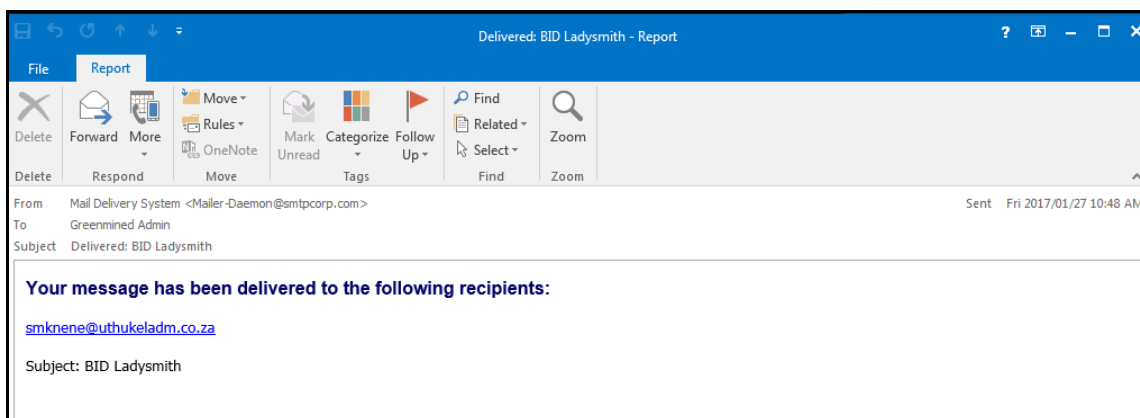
Delivered: BID Ladysmith - Report

? – ☐ ✕

File Report

Delete
Delete

Forward More
Respond

Move
Rules
OneNote
Move

Mark Unread
Categorize
Follow Up
Tags

Find
Related
Select
Find

Zoom
Zoom

From Mail Delivery System <Mailer-Daemon@smtpcorp.com>
To Greenmined Admin
Subject Delivered: BID Ladysmith

Sent Fri 2017/01/27 10:48 AM

Your message has been delivered to the following recipients:

smknene@uthukeladm.co.za

Subject: BID Ladysmith